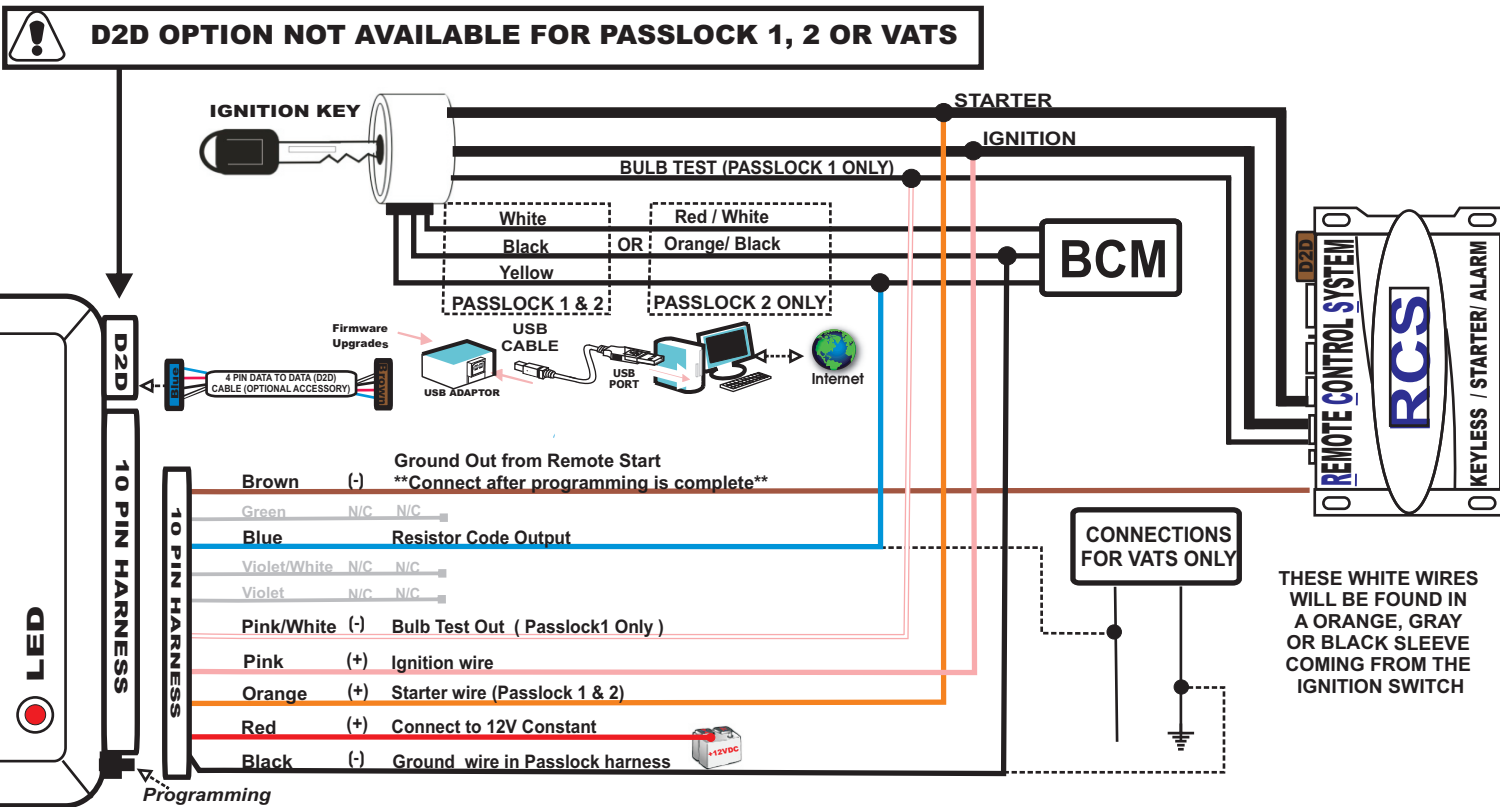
D2D OPTION NOT AVAILABLE FOR PASSLOCK 1, 2 OR VATS

IGNITION KEY

STARTER

IGNITION

BULB TEST (PASSLOCK 1 ONLY)

White
Black
Yellow
OR
Red / White
Orange/ Black

PASSLOCK 1 & 2
PASSLOCK 2 ONLY

BCM

D2D
REMOTE CONTROL SYSTEM
RCS
KEYLESS / STARTER/ ALARM

Firmware Upgrades
USB CABLE
USB ADAPTOR
USB PORT
Internet

D2D
Blue
4 PIN DATA TO DATA (D2D) CABLE (OPTIONAL ACCESSORY)
Brown

10 PIN HARNESS

LED

10 PIN HARNESS

| | | |
|---|---|---|
| Brown | (-) | Ground Out from Remote Start **Connect after programming is complete** |
| Green | N/C | N/C |
| Blue | | Resistor Code Output |
| Violet/White | N/C | N/C |
| Violet | N/C | N/C |
| Pink/White | (-) | Bulb Test Out ( Passlock1 Only ) |
| Pink | (+) | Ignition wire |
| Orange | (+) | Starter wire (Passlock 1 & 2) |
| Red | (+) | Connect to 12V Constant |
| Black | (-) | Ground wire in Passlock harness |

+12VDC

CONNECTIONS FOR VATS ONLY

THESE WHITE WIRES WILL BE FOUND IN A ORANGE, GRAY OR BLACK SLEEVE COMING FROM THE IGNITION SWITCH

Programming